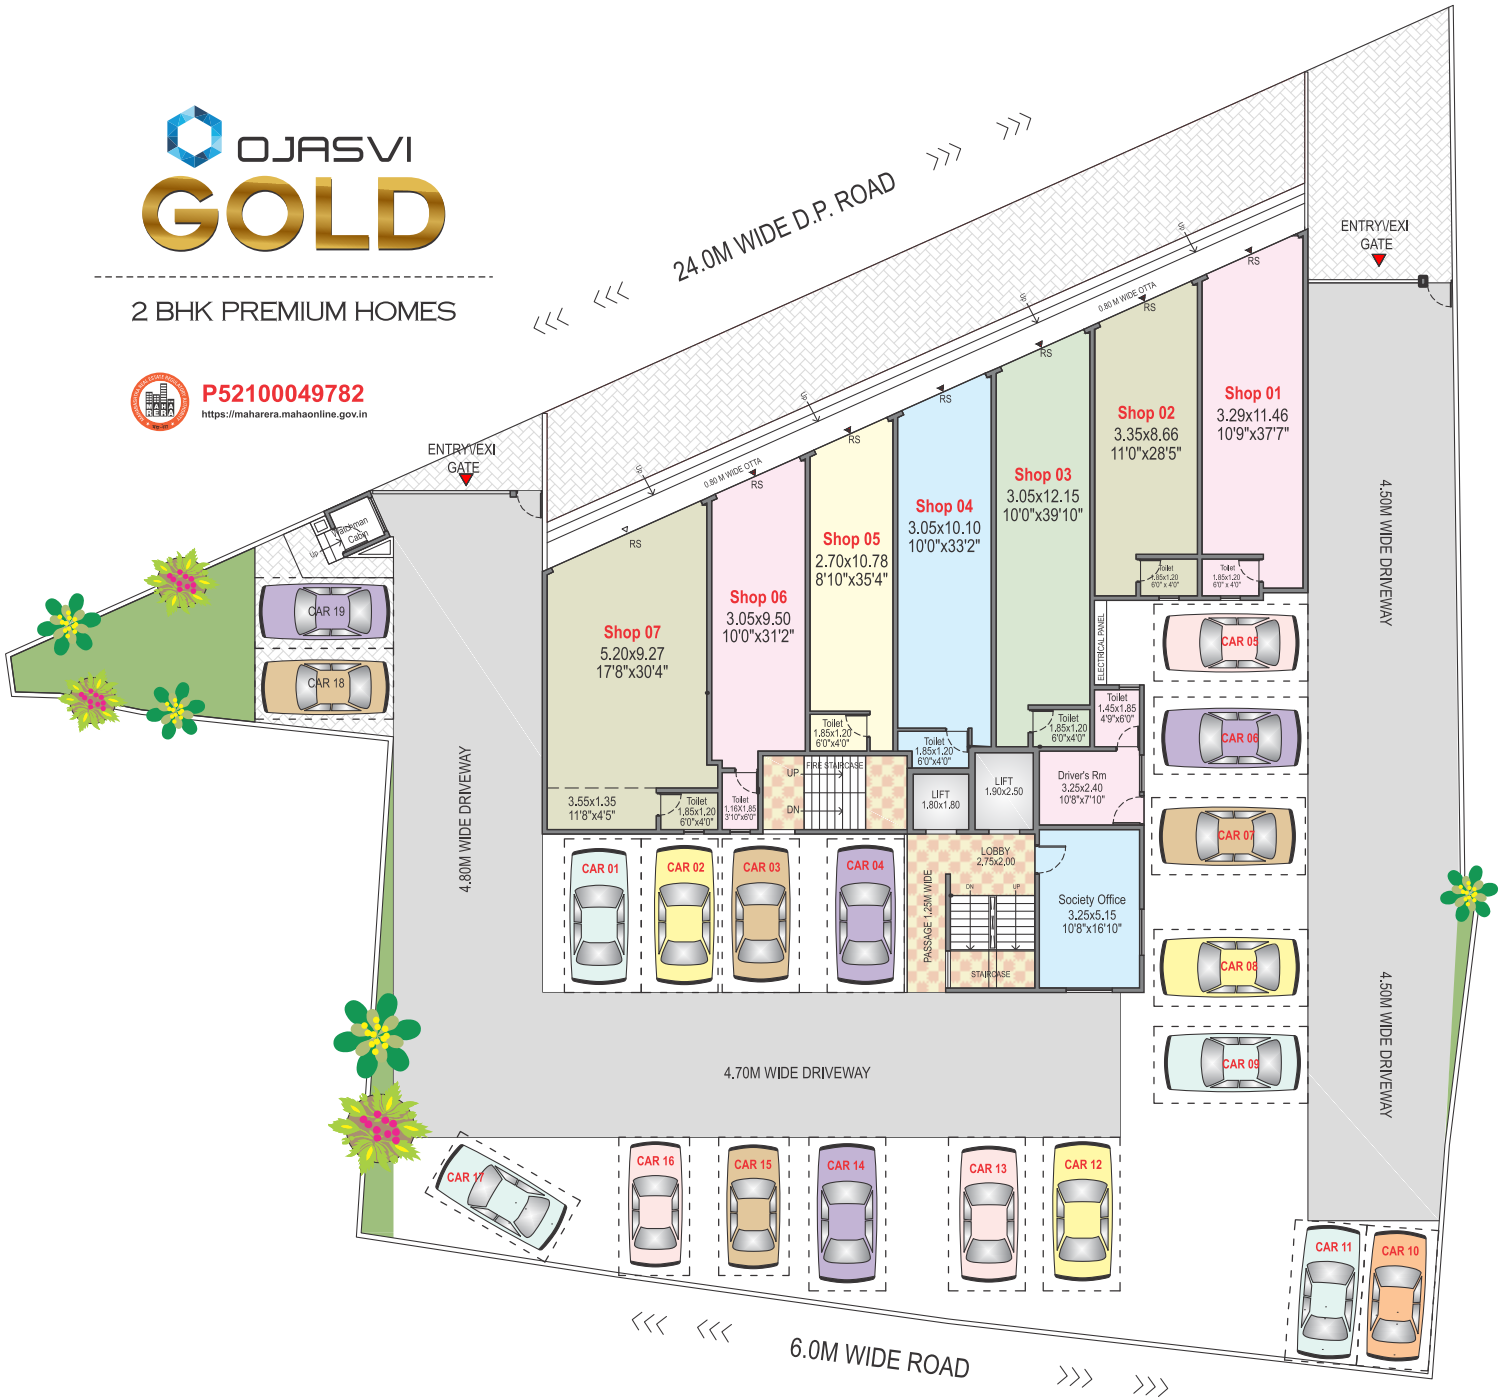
OJASVI
GOLD
2 BHK PREMIUM HOMES
P52100049782
https://maharera.mahaonline.gov.in

24.0M WIDE D.P. ROAD
ENTRY/EXIT GATE
ENTRY/EXIT GATE
0.80 M WIDE OTTA
0.80 M WIDE OTTA
RS
RS
RS
RS
RS
RS
RS

Shop 01
3.29x11.46
10'9"x37'7"

Shop 02
3.35x8.66
11'0"x28'5"

Shop 03
3.05x12.15
10'0"x39'10"

Shop 04
3.05x10.10
10'0"x33'2"

Shop 05
2.70x10.78
8'10"x35'4"

Shop 06
3.05x9.50
10'0"x31'2"

Shop 07
5.20x9.27
17'8"x30'4"

3.55x1.35
11'8"x4'5"

Toilet 1.85x1.20 6'0"x4'0"
Toilet 1.85x1.20 6'0"x4'0"
Toilet 1.85x1.20 6'0"x4'0"
Toilet 1.85x1.20 6'0"x4'0"
Toilet 1.85x1.20 6'0"x4'0"
Toilet 1.85x1.20 6'0"x4'0"
Toilet 1.16x1.85 3'10"x6'0"
Toilet 1.45x1.85 4'9"x6'0"

ELECTRICAL PANEL
FIRE STAIRCASE
UP
DN
LIFT 1.80x1.80
LIFT 1.90x2.50
Driver's Rm 3.25x2.40 10'8"x7'10"
LOBBY 2.75x2.00
PASSAGE 1.25M WIDE
DN
UP
STAIRCASE
Society Office 3.25x5.15 10'8"x16'10"

Watchman Cabin
Up

CAR 19
CAR 18
CAR 01
CAR 02
CAR 03
CAR 04
CAR 05
CAR 06
CAR 07
CAR 08
CAR 09
CAR 10
CAR 11
CAR 12
CAR 13
CAR 14
CAR 15
CAR 16
CAR 17

4.80M WIDE DRIVEWAY
4.70M WIDE DRIVEWAY
4.50M WIDE DRIVEWAY
4.50M WIDE DRIVEWAY
6.0M WIDE ROAD